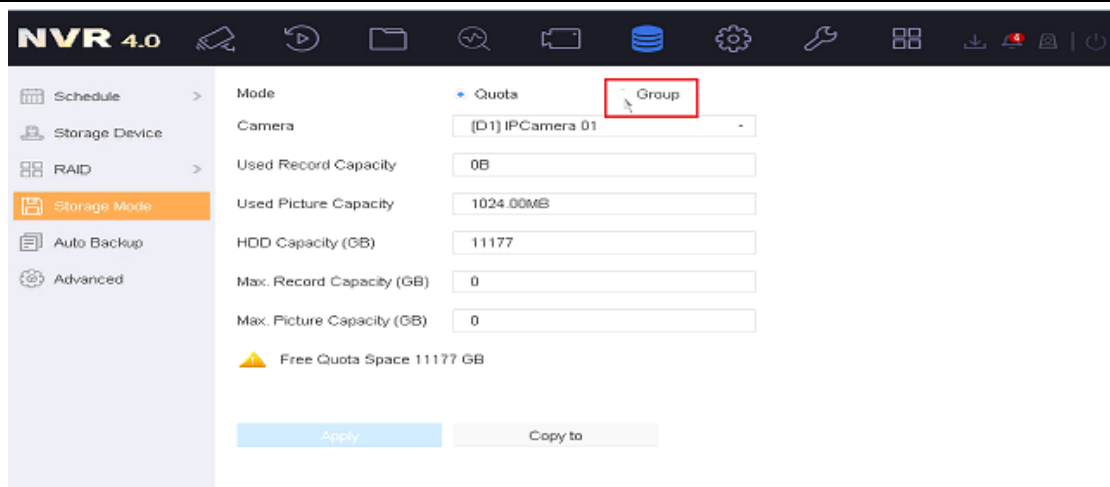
NVR 4.0

4

Schedule >
Storage Device
RAID >
Storage Mode
Auto Backup
Advanced

Mode
Quota
Group

Camera
[D1] IPCamera 01

Used Record Capacity
0B

Used Picture Capacity
1024.00MB

HDD Capacity (GB)
11177

Max. Record Capacity (GB)
0

Max. Picture Capacity (GB)
0

Free Quota Space 11177 GB

Apply
Copy to